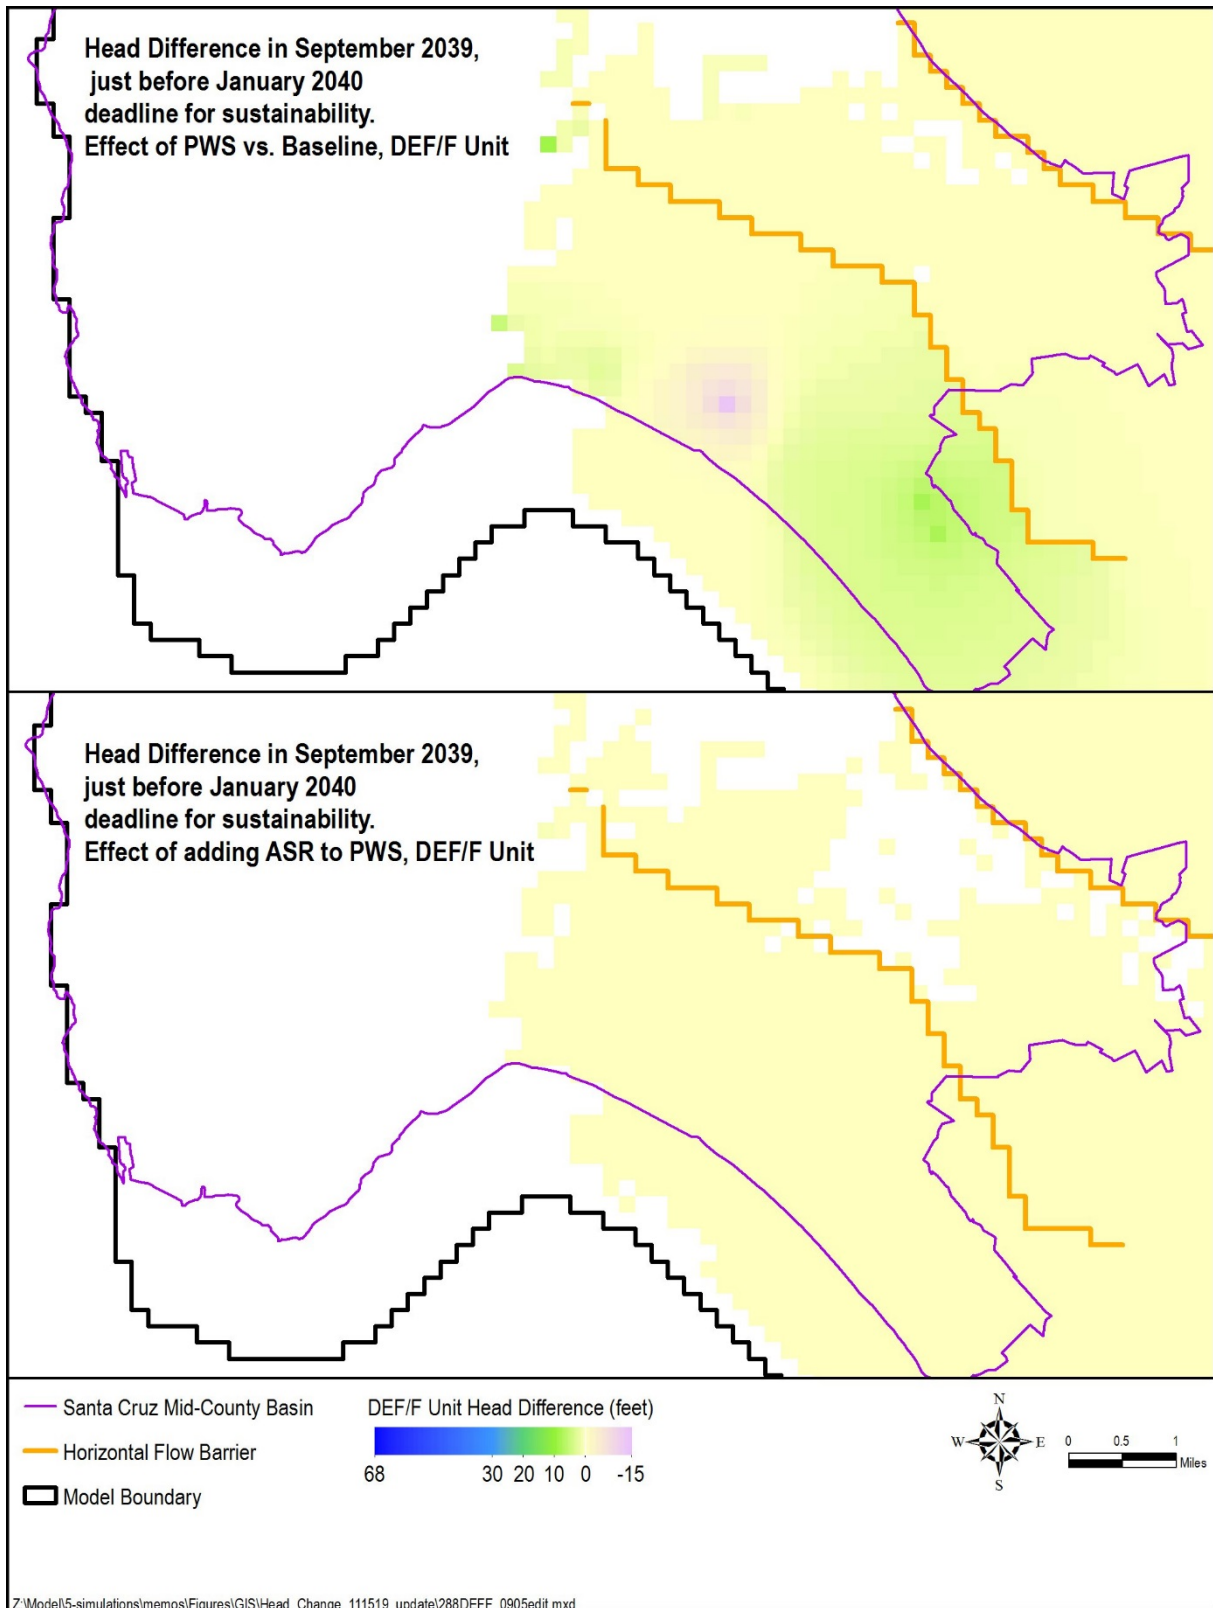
Head Difference in September 2039, just before January 2040 deadline for sustainability. Effect of PWS vs. Baseline, DEF/F Unit

Head Difference in September 2039, just before January 2040 deadline for sustainability. Effect of adding ASR to PWS, DEF/F Unit

Santa Cruz Mid-County Basin
Horizontal Flow Barrier
Model Boundary

DEF/F Unit Head Difference (feet)
68 30 20 10 0 -15

N
W E
S

0 0.5 1
Miles

Z:\Model\5-simulations\memos\Figures\GIS\Head_Change_111519_update\288DEFF_0905edit.mxd